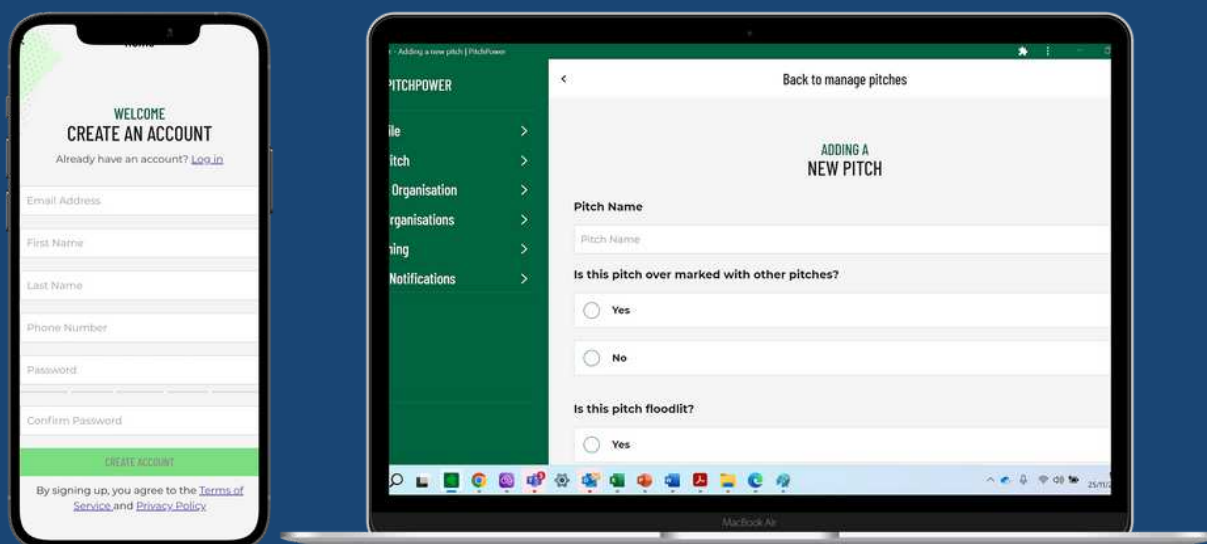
Home

WELCOME
CREATE AN ACCOUNT
Already have an account? Log in

Email Address
First Name
Last Name
Phone Number
Password
Confirm Password

CREATE ACCOUNT

By signing up, you agree to the Terms of Service and Privacy Policy

- Adding a new pitch | PitchPower

PITCHPOWER
ile
itch
Organisation
rganisations
ning
Notifications

Back to manage pitches

ADDING A
NEW PITCH

Pitch Name
Pitch Name

Is this pitch over marked with other pitches?
Yes
No

Is this pitch floodlit?
Yes

25/11/

MacBook Air